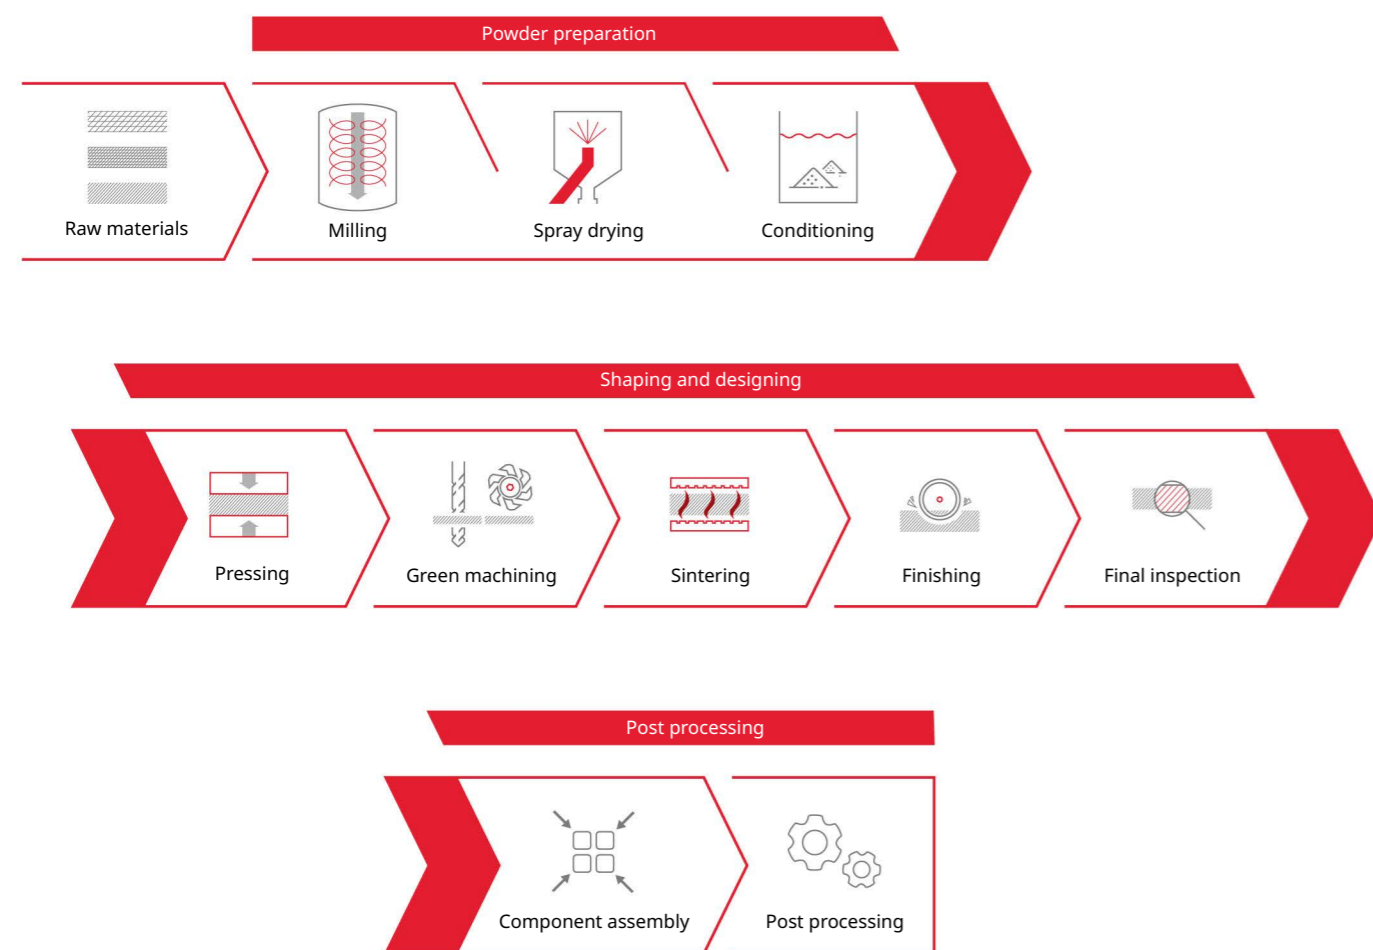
Powder preparation

Raw materials

Milling

Spray drying

Conditioning

Shaping and designing

Pressing

Green machining

Sintering

Finishing

Final inspection

Post processing

Component assembly

Post processing